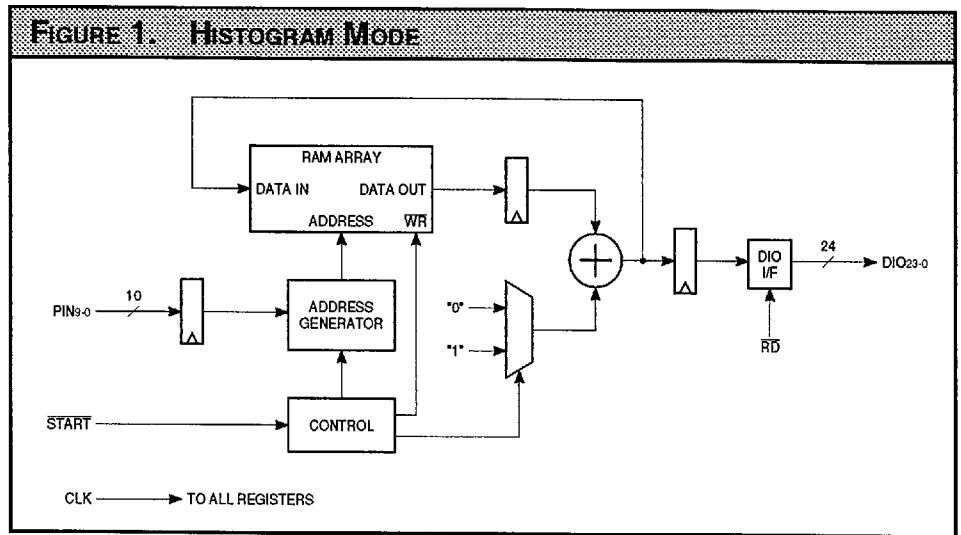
FIGURE 1. HISTOGRAM MODE

RAM ARRAY
DATA IN
DATA OUT
ADDRESS
$\overline{WR}$

$PIN_{9-0}$
10
ADDRESS GENERATOR

"0"
"1"

DIO I/F
24
$DIO_{23-0}$
$\overline{RD}$

$\overline{START}$
CONTROL

CLK → TO ALL REGISTERS